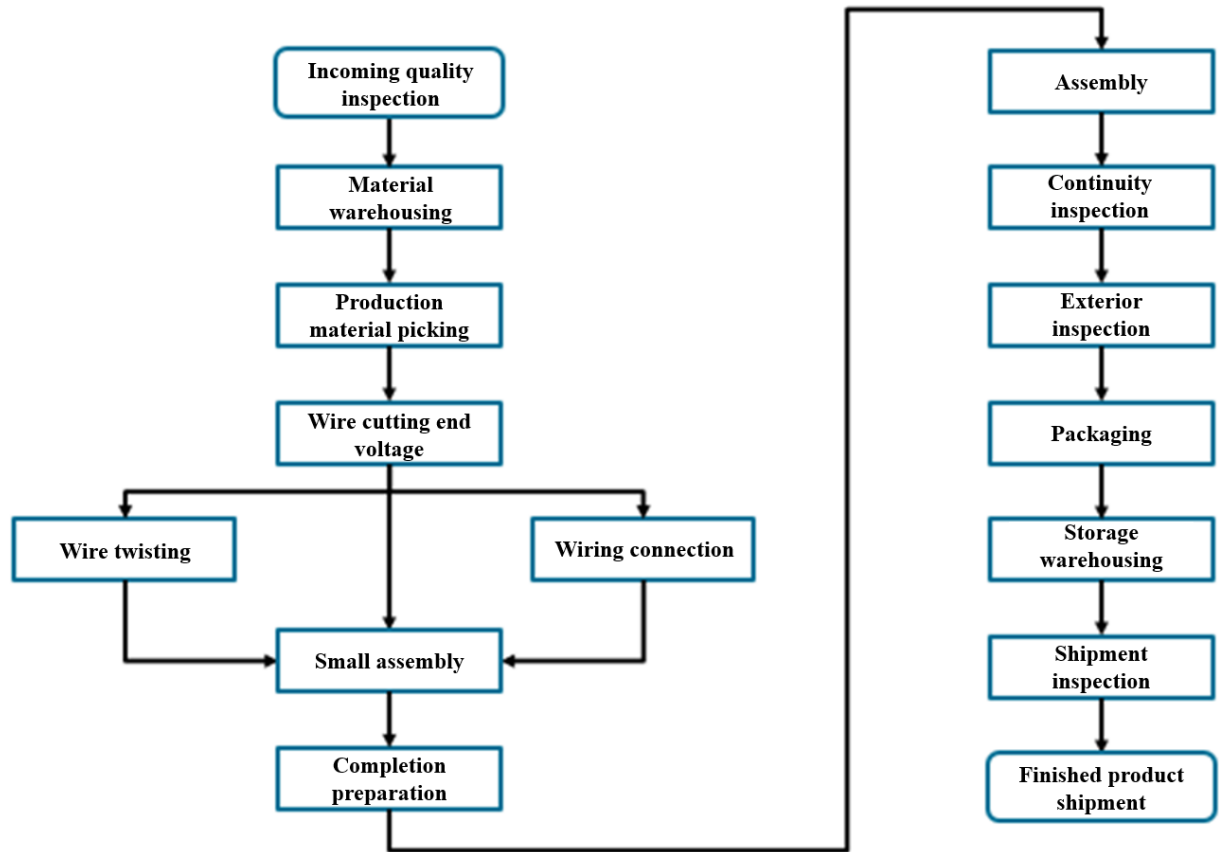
Incoming quality inspection

Material warehousing

Production material picking

Wire cutting end voltage

Wire twisting

Wiring connection

Small assembly

Completion preparation

Assembly

Continuity inspection

Exterior inspection

Packaging

Storage warehousing

Shipment inspection

Finished product shipment